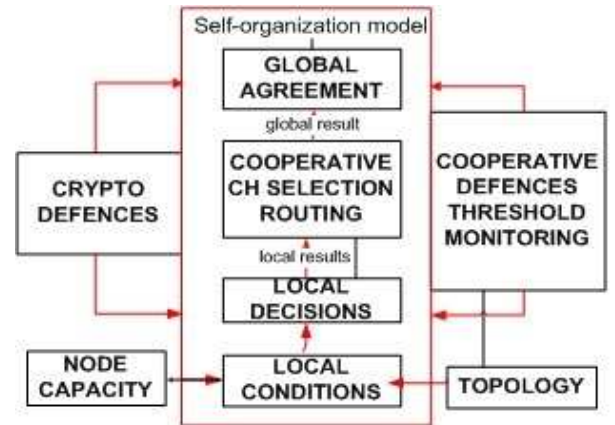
Self-organization model

GLOBAL AGREEMENT

global result

COOPERATIVE CH SELECTION ROUTING

local results

LOCAL DECISIONS

LOCAL CONDITIONS

CRYPTO DEFENCES

COOPERATIVE DEFENCES THRESHOLD MONITORING

NODE CAPACITY

TOPOLOGY